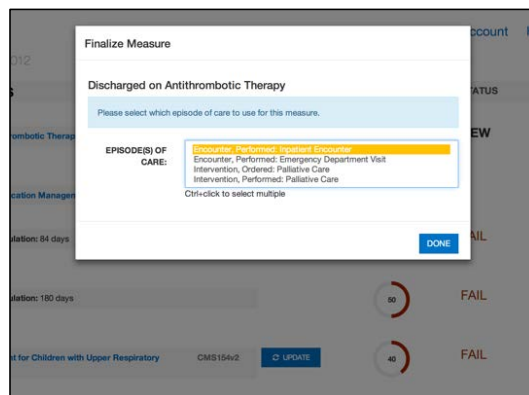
ccount

012

S

TATUS

rombotic Therap

EW

cation Managem

ulation: 84 days

AIL

ulation: 180 days

50

FAIL

t for Children with Upper Respiratory

CMS154v2

UPDATE

40

FAIL

Finalize Measure

Discharged on Antithrombotic Therapy

Please select which episode of care to use for this measure.

EPISODE(S) OF CARE:

Encounter, Performed: Inpatient Encounter
Encounter, Performed: Emergency Department Visit
Intervention, Ordered: Palliative Care
Intervention, Performed: Palliative Care

Ctrl+click to select multiple

DONE